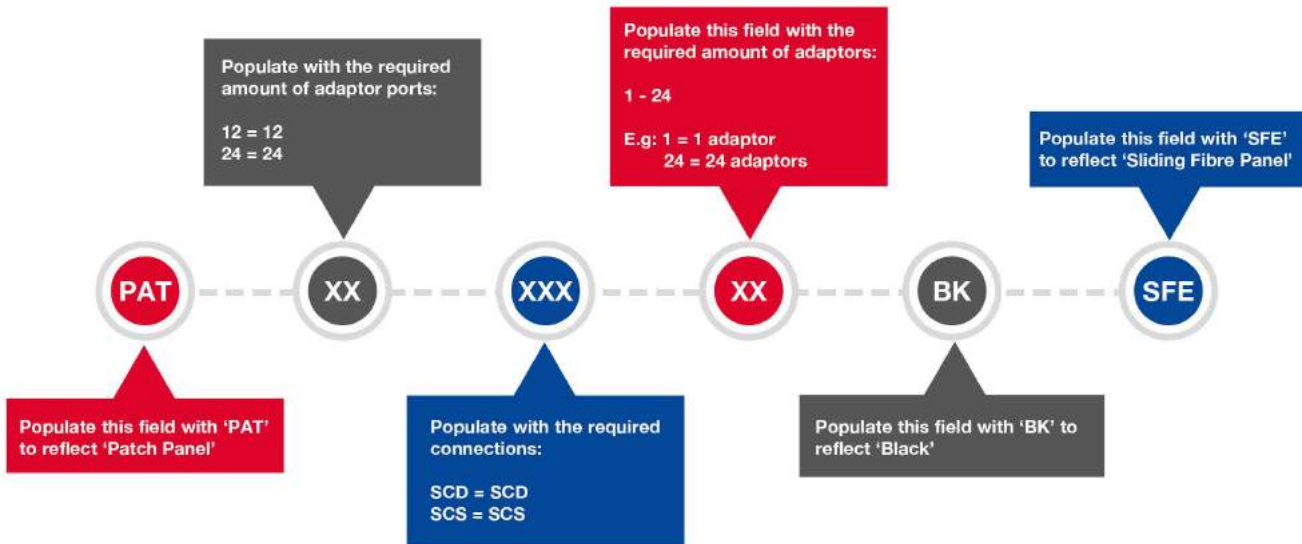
Populate with the required amount of adaptor ports:

12 = 12
24 = 24

Populate this field with the required amount of adaptors:

1 - 24

E.g: 1 = 1 adaptor
24 = 24 adaptors

Populate this field with 'SFE' to reflect 'Sliding Fibre Panel'

PAT

XX

XXX

XX

BK

SFE

Populate this field with 'PAT' to reflect 'Patch Panel'

Populate with the required connections:

SCD = SCD
SCS = SCS

Populate this field with 'BK' to reflect 'Black'